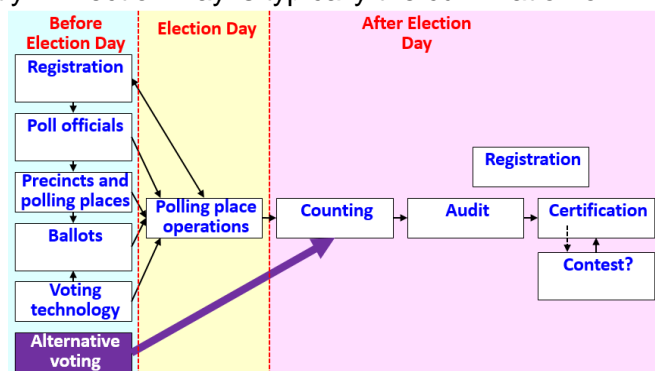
Before Election Day

Election Day

After Election Day

Registration

Poll officials

Precincts and polling places

Ballots

Voting technology

Alternative voting

Polling place operations

Counting

Audit

Registration

Certification

Contest?